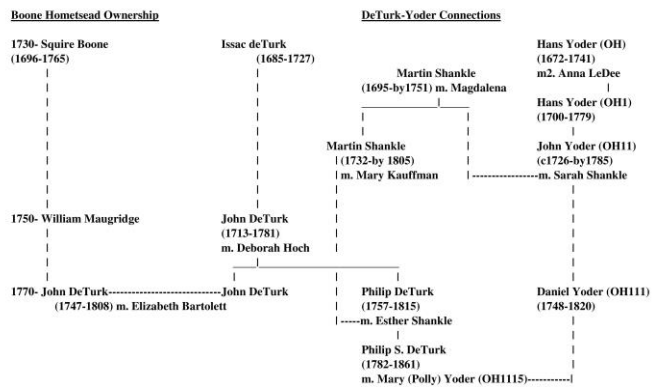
Boone Hometsead Ownership

DeTurk-Yoder Connections

1730- Squire Boone (1696-1765)

Issac deTurk (1685-1727)

Hans Yoder (OH) (1672-1741) m2. Anna LeDee

Martin Shankle (1695-by1751) m. Magdalena

Hans Yoder (OH1) (1700-1779)

Martin Shankle (1732-by 1805) m. Mary Kauffman

John Yoder (OH11) (c1726-by1785) m. Sarah Shankle

1750- William Maugridge

John DeTurk (1713-1781) m. Deborah Hoch

1770- John DeTurk (1747-1808) m. Elizabeth Bartolett

John DeTurk

Philip DeTurk (1757-1815) m. Esther Shankle

Daniel Yoder (OH111) (1748-1820)

Philip S. DeTurk (1782-1861) m. Mary (Polly) Yoder (OH1115)